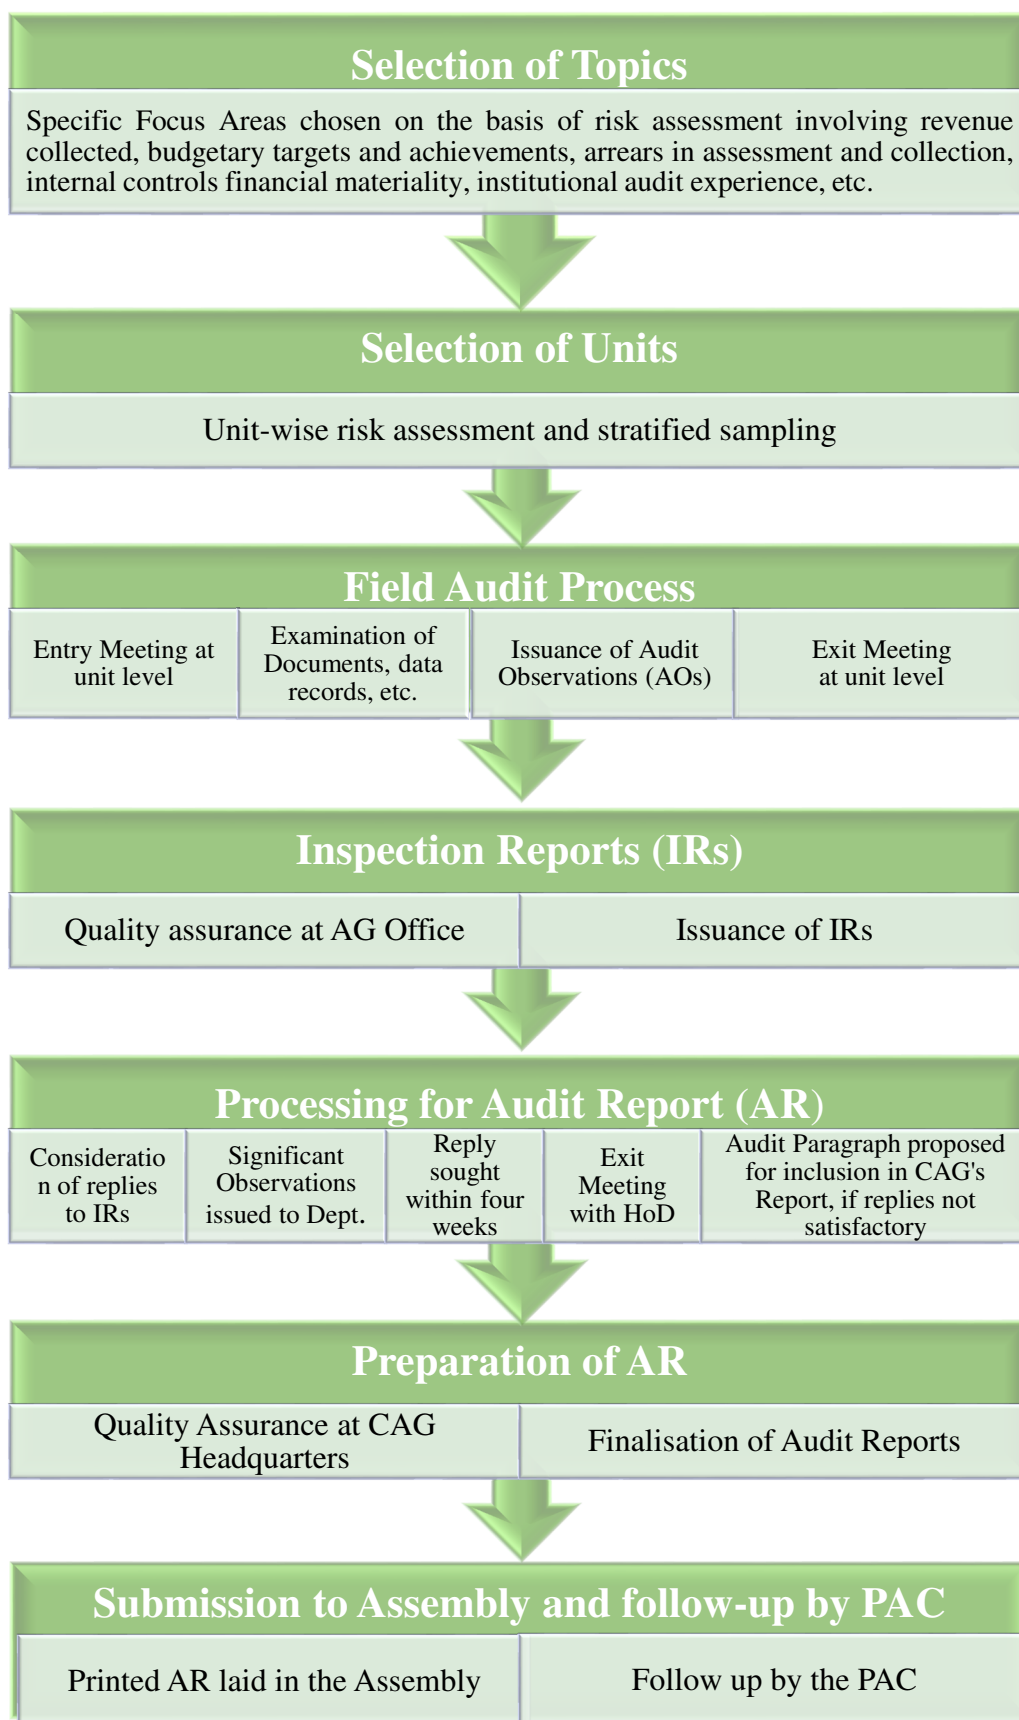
Selection of Topics

Specific Focus Areas chosen on the basis of risk assessment involving revenue collected, budgetary targets and achievements, arrears in assessment and collection, internal controls financial materiality, institutional audit experience, etc.

Selection of Units

Unit-wise risk assessment and stratified sampling

Field Audit Process

Entry Meeting at unit level

Examination of Documents, data records, etc.

Issuance of Audit Observations (AOs)

Exit Meeting at unit level

Inspection Reports (IRs)

Quality assurance at AG Office

Issuance of IRs

Processing for Audit Report (AR)

Consideration of replies to IRs

Significant Observations issued to Dept.

Reply sought within four weeks

Exit Meeting with HoD

Audit Paragraph proposed for inclusion in CAG's Report, if replies not satisfactory

Preparation of AR

Quality Assurance at CAG Headquarters

Finalisation of Audit Reports

Submission to Assembly and follow-up by PAC

Printed AR laid in the Assembly

Follow up by the PAC